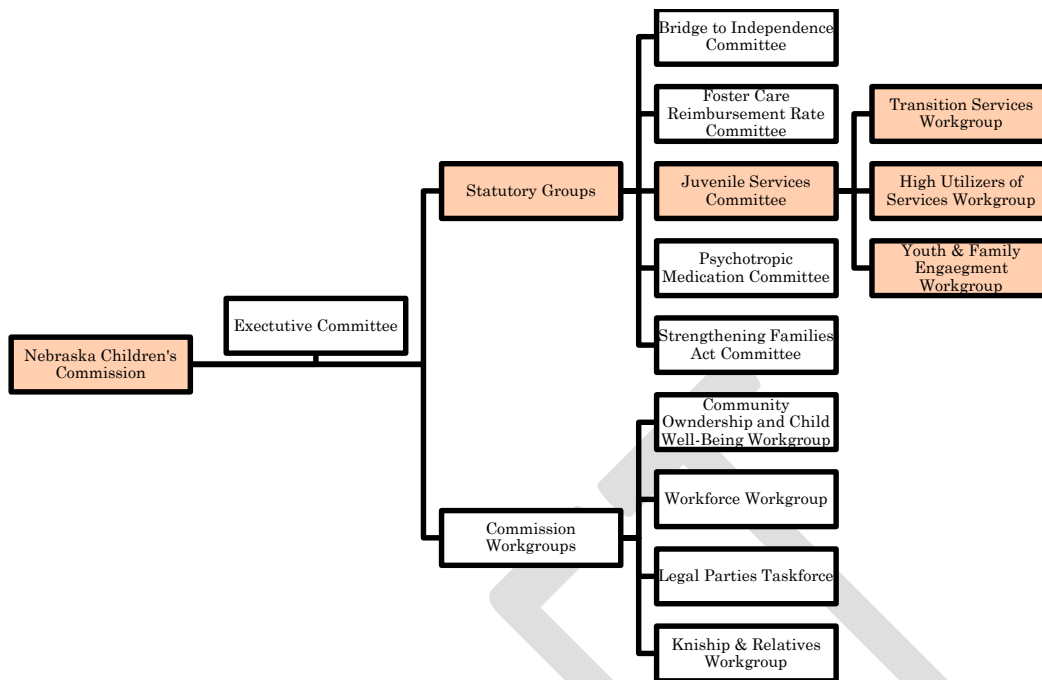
Nebraska Children's Commission

Exectutive Committee

Statutory Groups

Bridge to Independence Committee

Foster Care Reimbursement Rate Committee

Juvenile Services Committee

Transition Services Workgroup

High Utilizers of Services Workgroup

Youth & Family Engaegment Workgroup

Psychotropic Medication Committee

Strengthening Families Act Committee

Commission Workgroups

Community Owndership and Child Well-Being Workgroup

Workforce Workgroup

Legal Parties Taskforce

Kniship & Relatives Workgroup